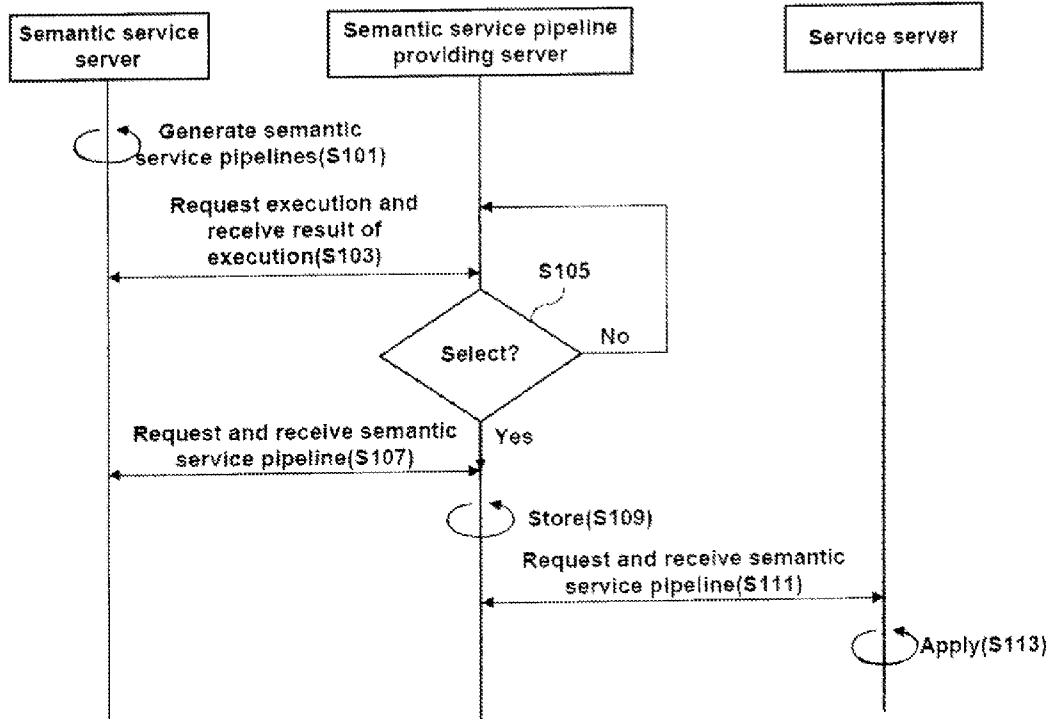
Semantic service server

Semantic service pipeline providing server

Service server

Generate semantic service pipelines(S101)

Request execution and receive result of execution(S103)

S105

Select?

No

Yes

Request and receive semantic service pipeline(S107)

Store(S109)

Request and receive semantic service pipeline(S111)

Apply(S113)